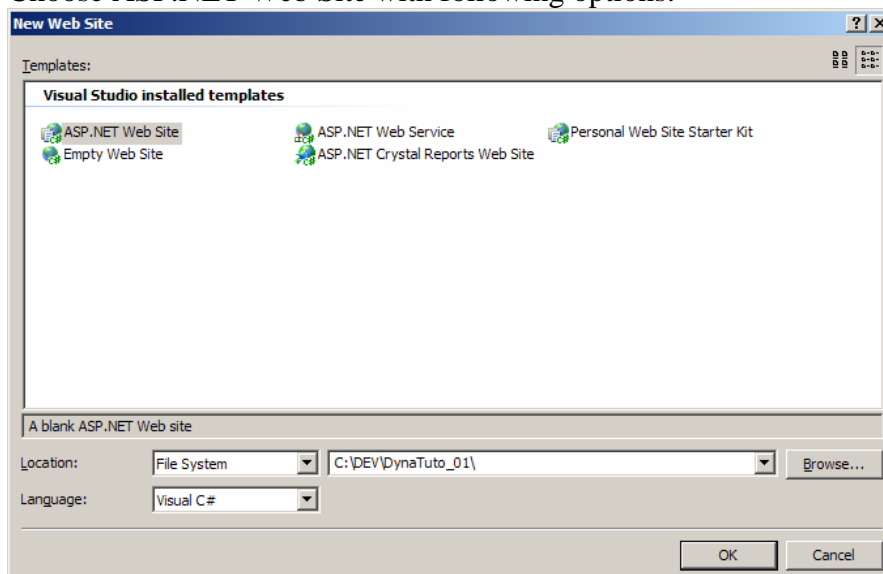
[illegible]

New Web Site

?

Templates:

Visual Studio installed templates

ASP.NET Web Site
Empty Web Site
ASP.NET Web Service
ASP.NET Crystal Reports Web Site
Personal Web Site Starter Kit

A blank ASP.NET Web site

Location: File System C:\DEV\DynaTuto_01\ Browse...

Language: Visual C#

OK Cancel